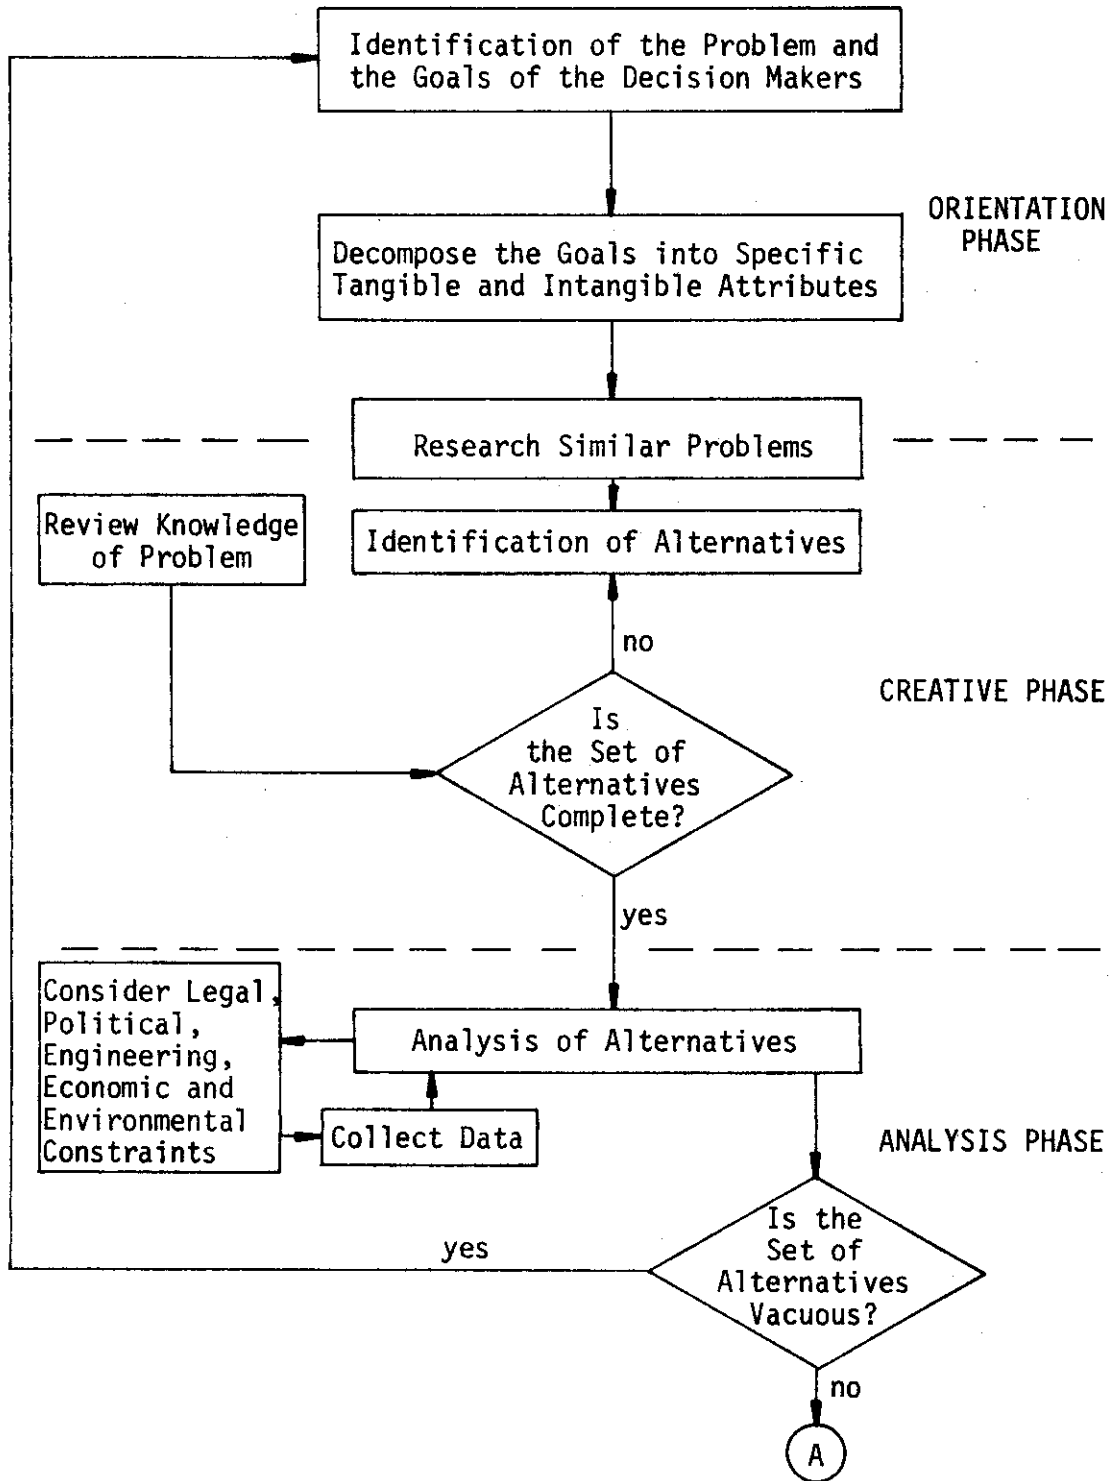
Identification of the Problem and the Goals of the Decision Makers

Decompose the Goals into Specific Tangible and Intangible Attributes

ORIENTATION PHASE

Research Similar Problems

Review Knowledge of Problem

Identification of Alternatives

no

CREATIVE PHASE

Is the Set of Alternatives Complete?

yes

Consider Legal, Political, Engineering, Economic and Environmental Constraints

Analysis of Alternatives

Collect Data

ANALYSIS PHASE

yes

Is the Set of Alternatives Vacuous?

no

A